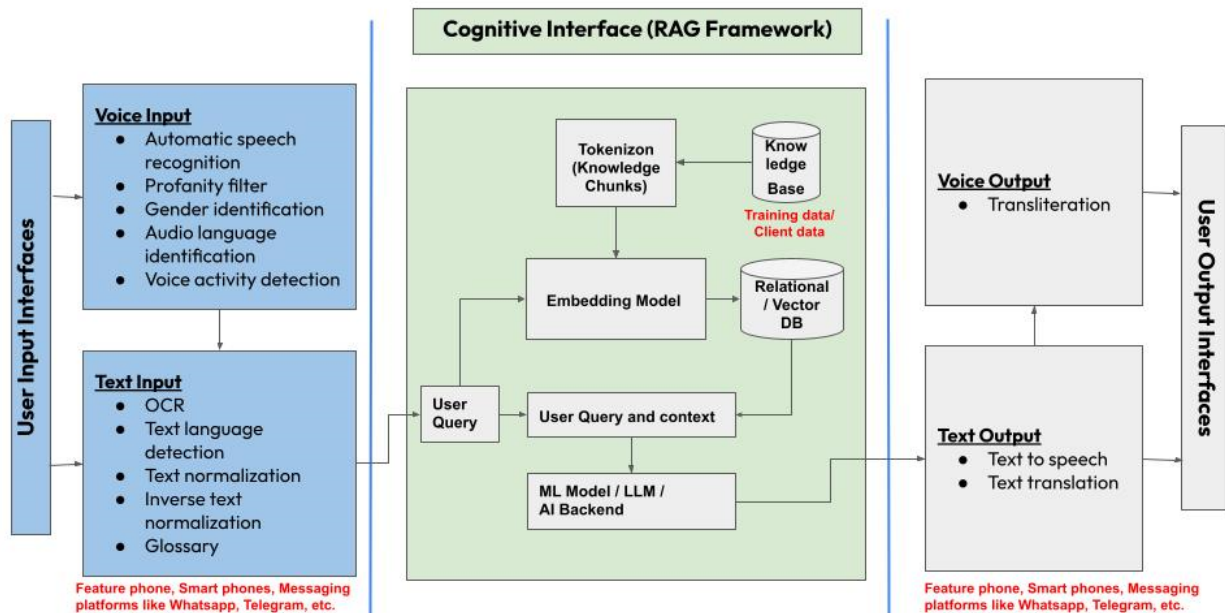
Cognitive Interface (RAG Framework)

User Input Interfaces

Voice Input
- Automatic speech recognition
- Profanity filter
- Gender identification
- Audio language identification
- Voice activity detection

Text Input
- OCR
- Text language detection
- Text normalization
- Inverse text normalization
- Glossary

Feature phone, Smart phones, Messaging platforms like Whatsapp, Telegram, etc.

Tokenizon (Knowledge Chunks)

Know ledge Base

Training data/ Client data

Embedding Model

Relational / Vector DB

User Query

User Query and context

ML Model / LLM / AI Backend

Voice Output
- Transliteration

Text Output
- Text to speech
- Text translation

Feature phone, Smart phones, Messaging platforms like Whatsapp, Telegram, etc.

User Output Interfaces